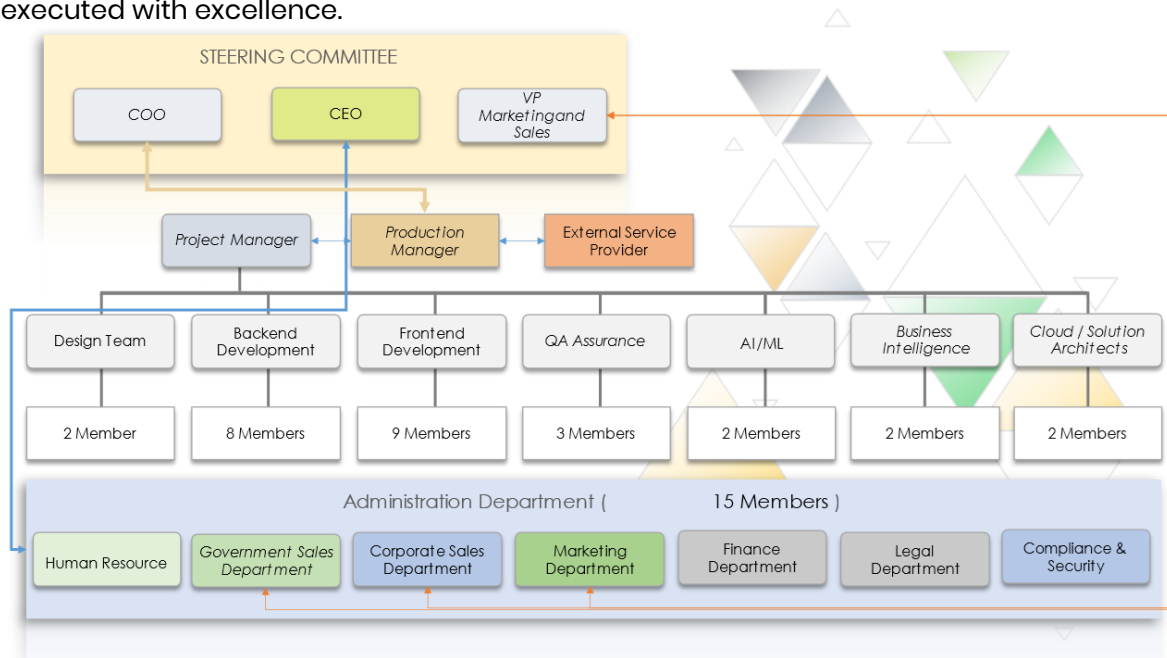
executed with excellence.

STEERING COMMITTEE

COO

CEO

VP Marketingand Sales

Project Manager

Production Manager

External Service Provider

Design Team

Backend Development

Frontend Development

QA Assurance

AI/ML

Business Intelligence

Cloud / Solution Architects

2 Member

8 Members

9 Members

3 Members

2 Members

2 Members

2 Members

Administration Department ( 15 Members )

Human Resource

Government Sales Department

Corporate Sales Department

Marketing Department

Finance Department

Legal Department

Compliance & Security